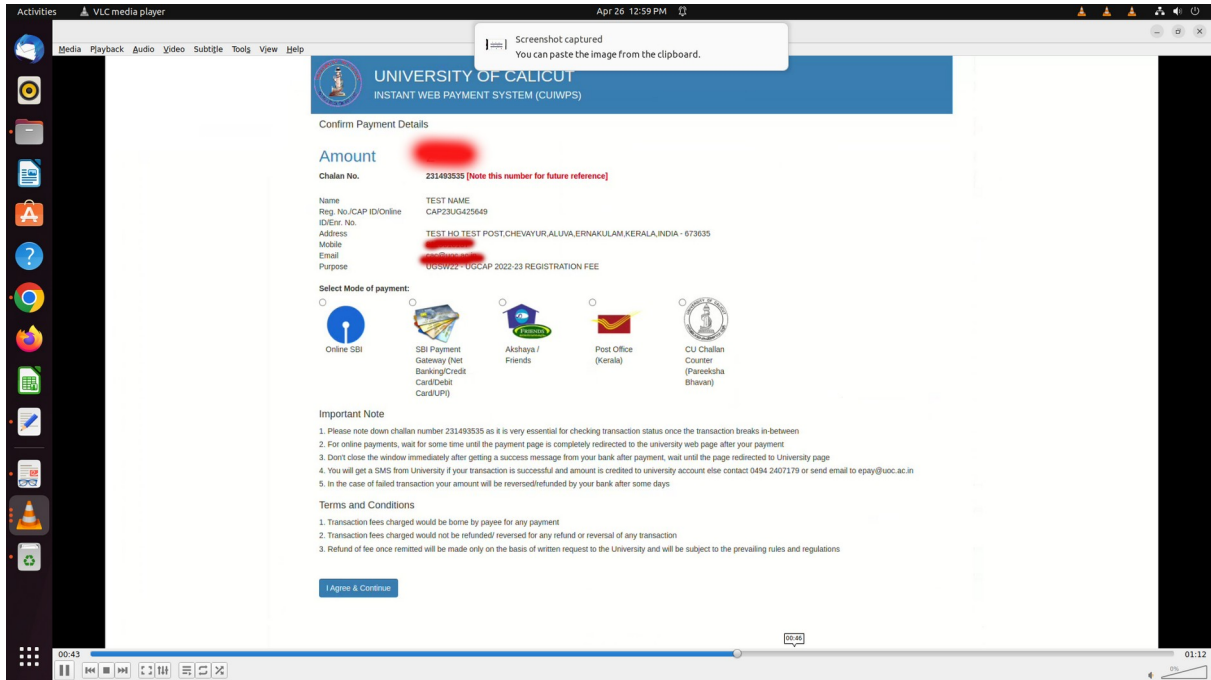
Activities VLC media player Apr 26 12:59 PM

Screenshot captured
You can paste the image from the clipboard.

Media Playback Audio Video Subtitle Tools View Help

UNIVERSITY OF CALICUT
INSTANT WEB PAYMENT SYSTEM (CUIWPS)

Confirm Payment Details

Amount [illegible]

Chalan No. 231493535 [Note this number for future reference]

| | |
|---|---|
| Name | TEST NAME |
| Reg. No./CAP ID/Online ID/Enr. No. | CAP23UG425649 |
| Address | TEST HO TEST POST,CHEVAYUR,ALUVA,ERNAKULAM,KERALA,INDIA - 673635 |
| Mobile | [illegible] |
| Email | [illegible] |
| Purpose | UGSW22 - UGCAP 2022-23 REGISTRATION FEE |

Select Mode of payment:

Online SBI
SBI Payment Gateway (Net Banking/Credit Card/Debit Card/UPI)
Akshaya / Friends
Post Office (Kerala)
CU Challan Counter (Pareeksha Bhavan)

Important Note

1. Please note down challan number 231493535 as it is very essential for checking transaction status once the transaction breaks in-between
2. For online payments, wait for some time until the payment page is completely redirected to the university web page after your payment
3. Don't close the window immediately after getting a success message from your bank after payment, wait until the page redirected to University page
4. You will get a SMS from University if your transaction is successful and amount is credited to university account else contact 0494 2407179 or send email to epay@uoc.ac.in
5. In the case of failed transaction your amount will be reversed/refunded by your bank after some days

Terms and Conditions

1. Transaction fees charged would be borne by payee for any payment
2. Transaction fees charged would not be refunded/ reversed for any refund or reversal of any transaction
3. Refund of fee once remitted will be made only on the basis of written request to the University and will be subject to the prevailing rules and regulations

I Agree & Continue

00:46
00:43 01:12
0%